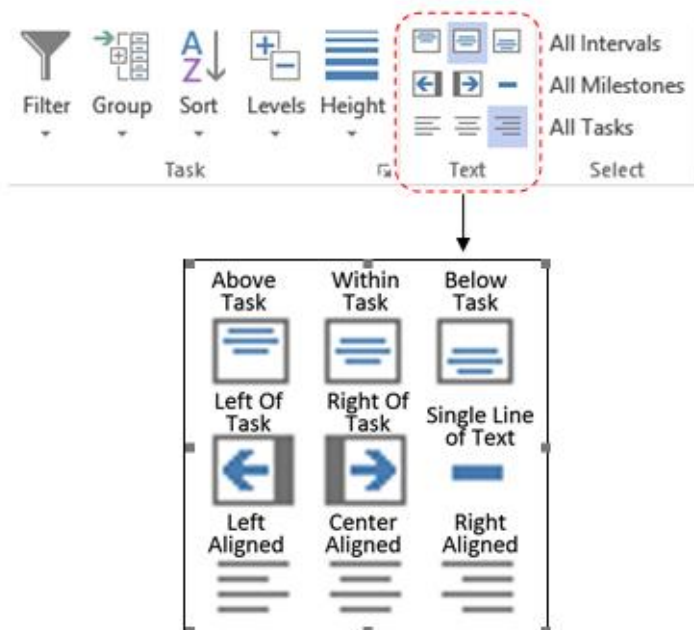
Filter
Group
Sort
Levels
Height
All Intervals
All Milestones
All Tasks
Task
Text
Select

Above Task
Within Task
Below Task
Left Of Task
Right Of Task
Single Line of Text
Left Aligned
Center Aligned
Right Aligned